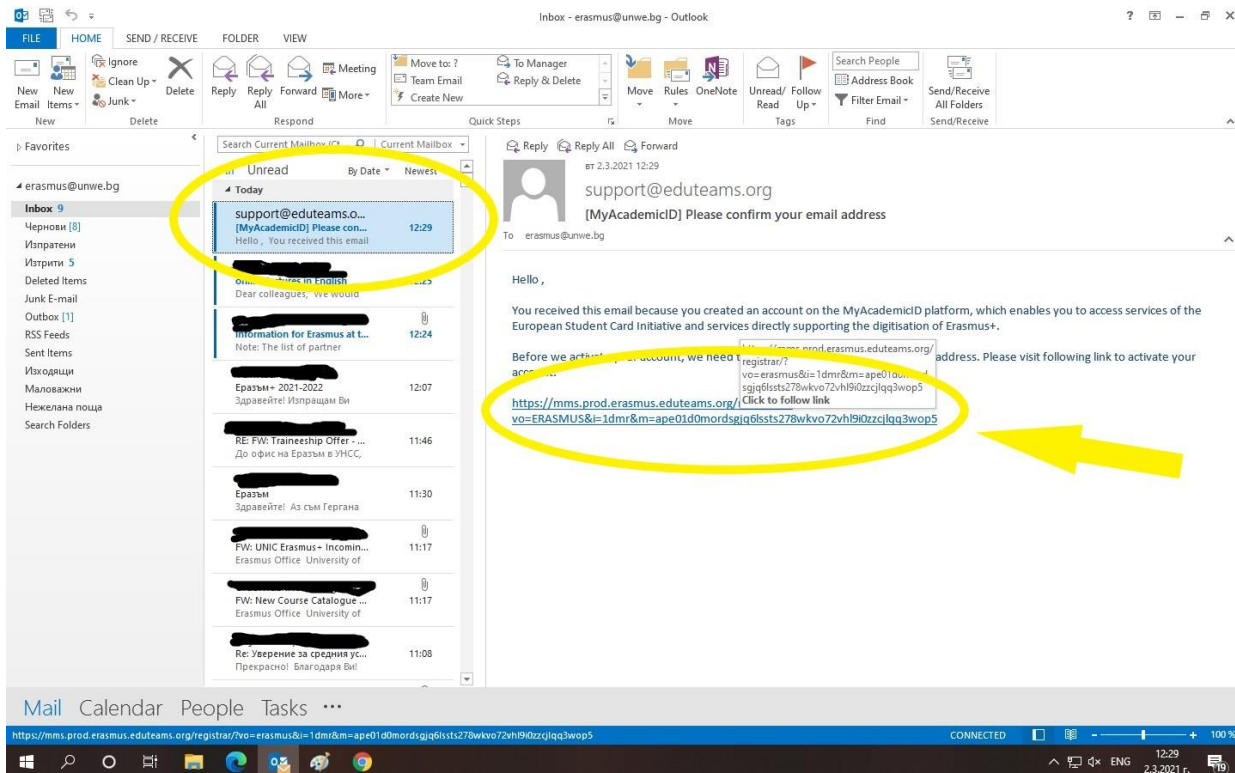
Inbox - erasmus@unwe.bg - Outlook

? – ✕

FILE HOME SEND / RECEIVE FOLDER VIEW

New Email New Items Ignore Clean Up Junk Delete
New Delete

Reply Reply All Forward Meeting More
Respond

Move to: ? To Manager Team Email Reply & Delete Create New
Quick Steps

Move Rules OneNote
Move

Unread/ Read Follow Up
Tags

Search People Address Book Filter Email
Find

Send/Receive All Folders
Send/Receive

Favorites

erasmus@unwe.bg
Inbox 9
Чернови [8]
Изпратени
Изтрити 5
Deleted Items
Junk E-mail
Outbox [1]
RSS Feeds
Sent Items
Изходящи
Маловажни
Нежелана поща
Search Folders

Search Current Mailbox (Ct... Current Mailbox
All Unread By Date Newest
Today

support@eduteams.o...
[MyAcademicID] Please con... 12:29
Hello , You received this email

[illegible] ...s in English 12:25
Dear colleagues, We would

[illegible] Information for Erasmus at t... 12:24
Note: The list of partner

Еразъм+ 2021-2022 12:07
Здравейте! Изпращам Ви

RE: FW: Traineeship Offer - ... 11:46
До офис на Еразъм в УНСС,

Еразъм 11:30
Здравейте! Аз съм Гергана

FW: UNIC Erasmus+ Incomin... 11:17
Erasmus Office University of

FW: New Course Catalogue ... 11:17
Erasmus Office University of

Re: Уверение за средния ус... 11:08
Прекрасно! Благодаря Ви!

Reply Reply All Forward
вт 2.3.2021 12:29
support@eduteams.org
[MyAcademicID] Please confirm your email address
To erasmus@unwe.bg

Hello ,

You received this email because you created an account on the MyAcademicID platform, which enables you to access services of the European Student Card Initiative and services directly supporting the digitisation of Erasmus+.

Before we activ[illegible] account, we need t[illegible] address. Please visit following link to activate your acc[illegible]

https://mms.prod.erasmus.eduteams.org/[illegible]
vo=ERASMUS&i=1dmr&m=ape01d0mordsgjq6lssts278wkvo72vhl9i0zzcjlqq3wop5

h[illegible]//mms.prod.erasmus.eduteams.org/registrar/?
vo=erasmus&i=1dmr&m=ape01d0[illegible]
sgjq6lssts278wkvo72vhl9i0zzcjlqq3wop5
Click to follow link

Mail Calendar People Tasks ···

https://mms.prod.erasmus.eduteams.org/registrar/?vo=erasmus&i=1dmr&m=ape01d0mordsgjq6lssts278wkvo72vhl9i0zzcjlqq3wop5
CONNECTED 100 %

ENG 12:29 2.3.2021 г. 19